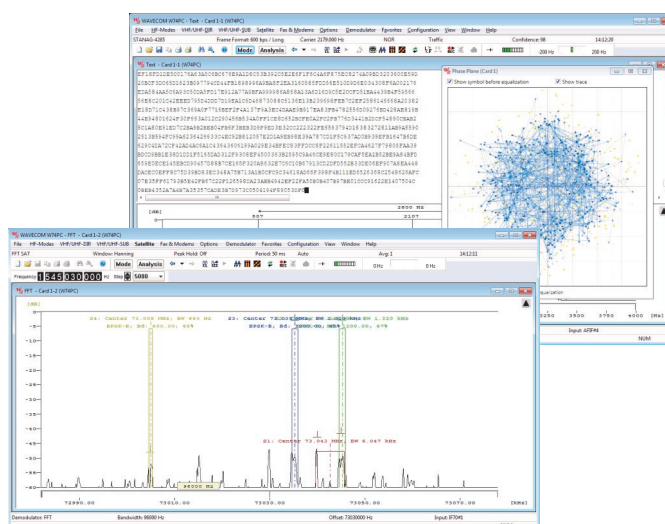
WAVECOM W74PC - Text - Card 1-1 (W74PC)

File HF-Modes VHF/UHF-DIR Satellite Fax & Modems Options Demodulator Favorites Configuration View Window Help

STANAG-4285 Frame Format: 600 bps / Long Carrier: 2179.000 Hz NOR Traffic Confidence: 98 14:12:20

Mode Analysis 200 Hz 200 Hz

Text - Card 1-1 (W74PC)

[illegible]

2600 Hz

2107

Phase Plane (Card1)

Show symbol before equalization Show trace

equalization

3250 3500 3750 4000 [Hz]

Input: AFIF#4

NUM

WAVECOM W74PC - Card 1-2 (W74PC)

File HF-Modes VHF/UHF-DIR Satellite Fax & Modems Options Demodulator Favorites Configuration View Window Help

FFT SAT Window: Hanning Peak Hold: Off Period: 50 ms Auto Avg: 1 14:12:31

Frequency 1 545 030 000 Hz Step 5000

Mode Analysis 0 Hz 0 Hz

FFT - Card 1-2 (W74PC)

[dB]

-5
-10
-15
-20
-25
-30
-35
-40
-45
-50
-55
-60
-65
-70
-75

Z4: Center 72.995 MHz; BW 493 Hz
EPSK-8; Bd: 400.00; 85%

Z3: Center 73.005 MHz; BW 2.320 kHz
8PSK-8; Bd: 2000.00; 98% 2000.00; 67%

Z1: Center 73.043 MHz; BW 8.067 kHz

96000 Hz

72990.00 73010.00 73030.00 73050.00 73070.00 [kHz]

Demodulator: FFT Bandwidth: 96000 Hz Offset: 73030000 Hz Input: IF70#1